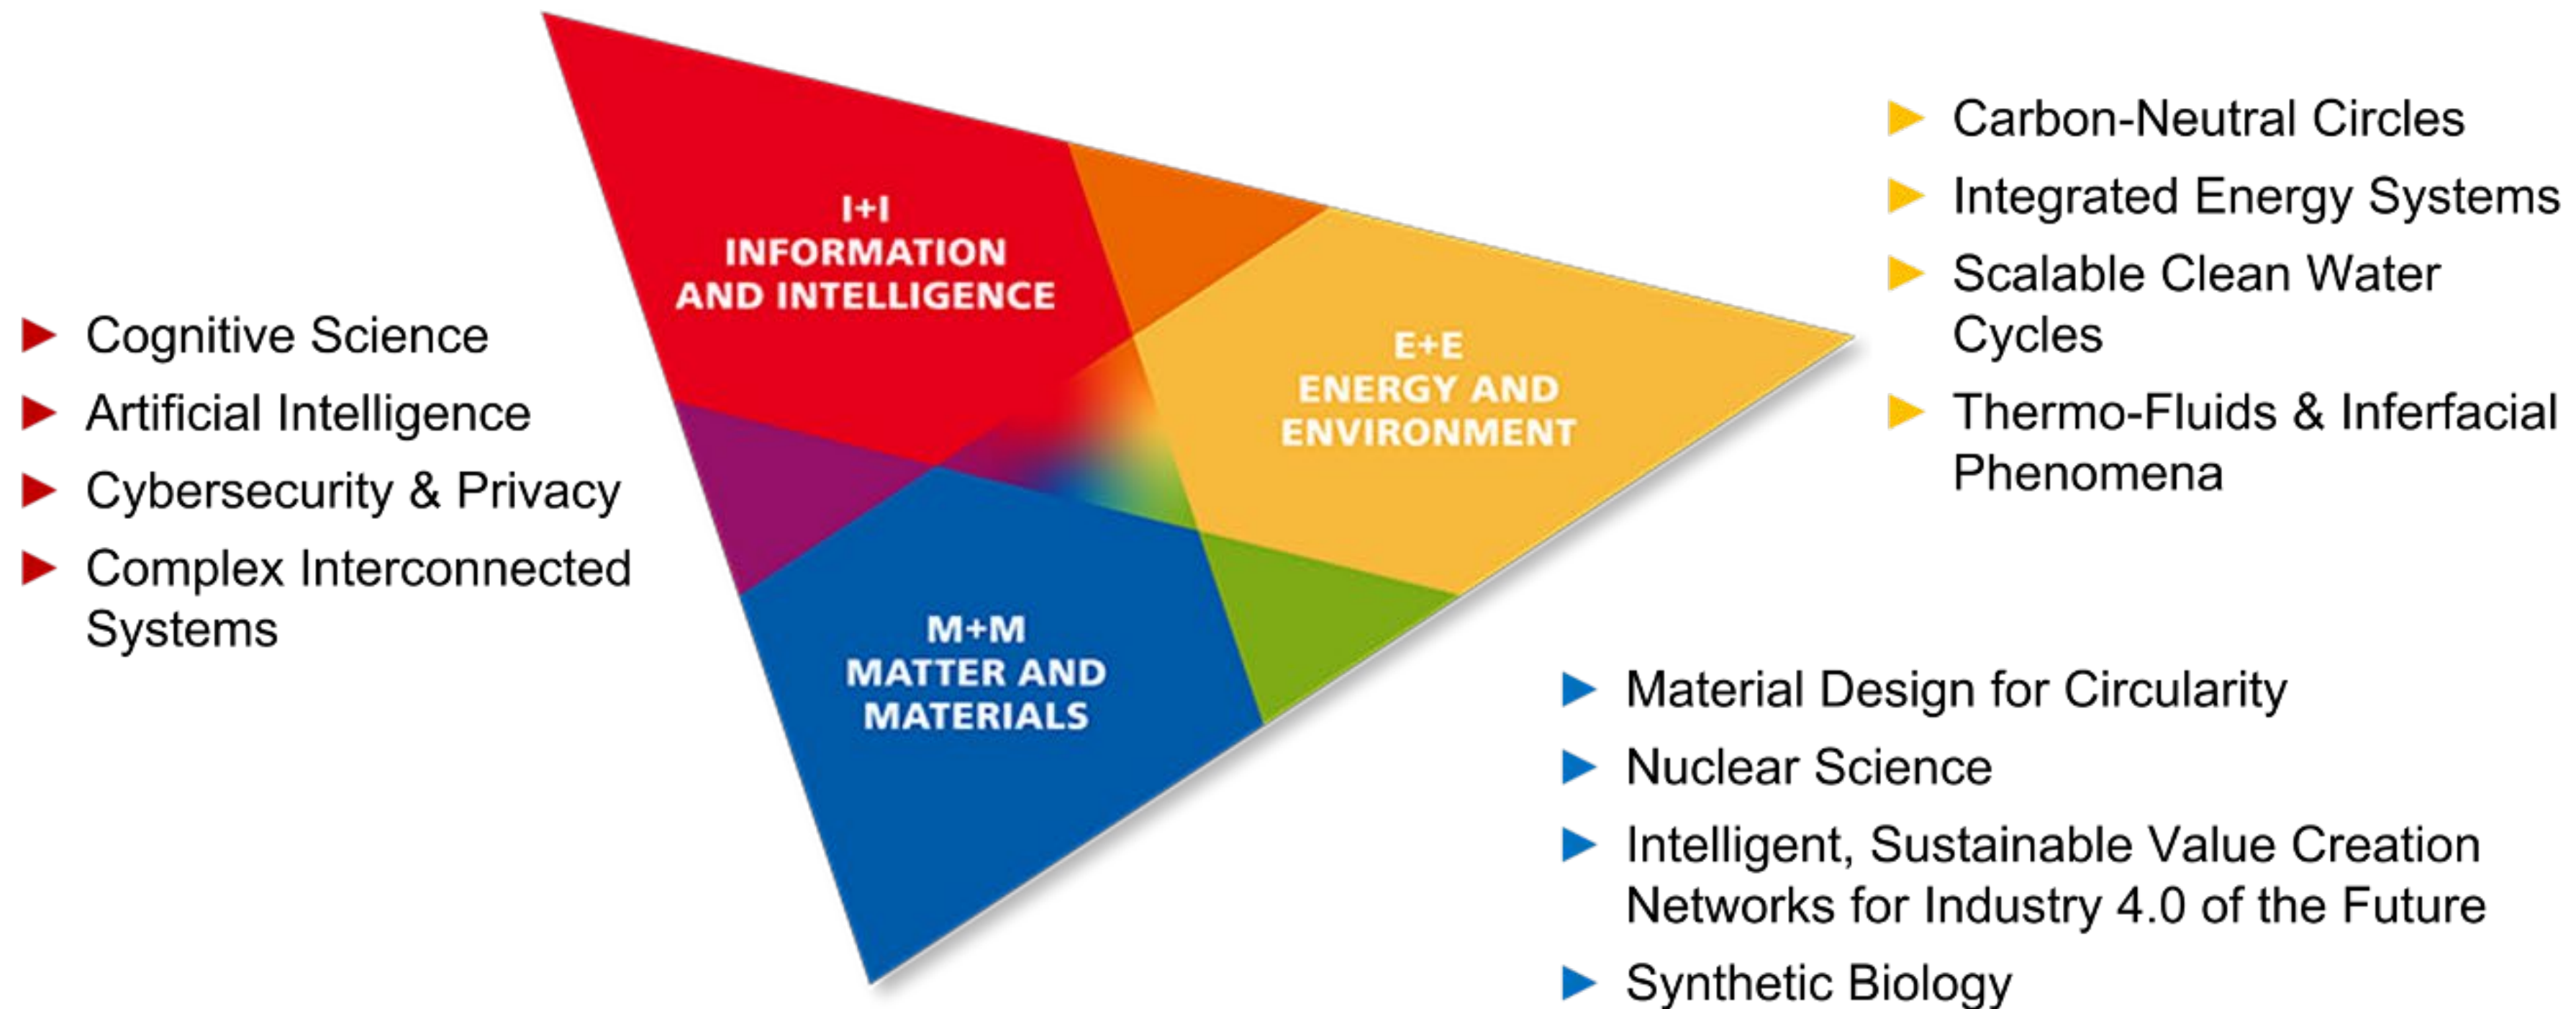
I+I
INFORMATION AND INTELLIGENCE

E+E
ENERGY AND ENVIRONMENT

M+M
MATTER AND MATERIALS

▶ Cognitive Science
▶ Artificial Intelligence
▶ Cybersecurity & Privacy
▶ Complex Interconnected Systems

▶ Carbon-Neutral Circles
▶ Integrated Energy Systems
▶ Scalable Clean Water Cycles
▶ Thermo-Fluids & Inferfacial Phenomena

▶ Material Design for Circularity
▶ Nuclear Science
▶ Intelligent, Sustainable Value Creation Networks for Industry 4.0 of the Future
▶ Synthetic Biology